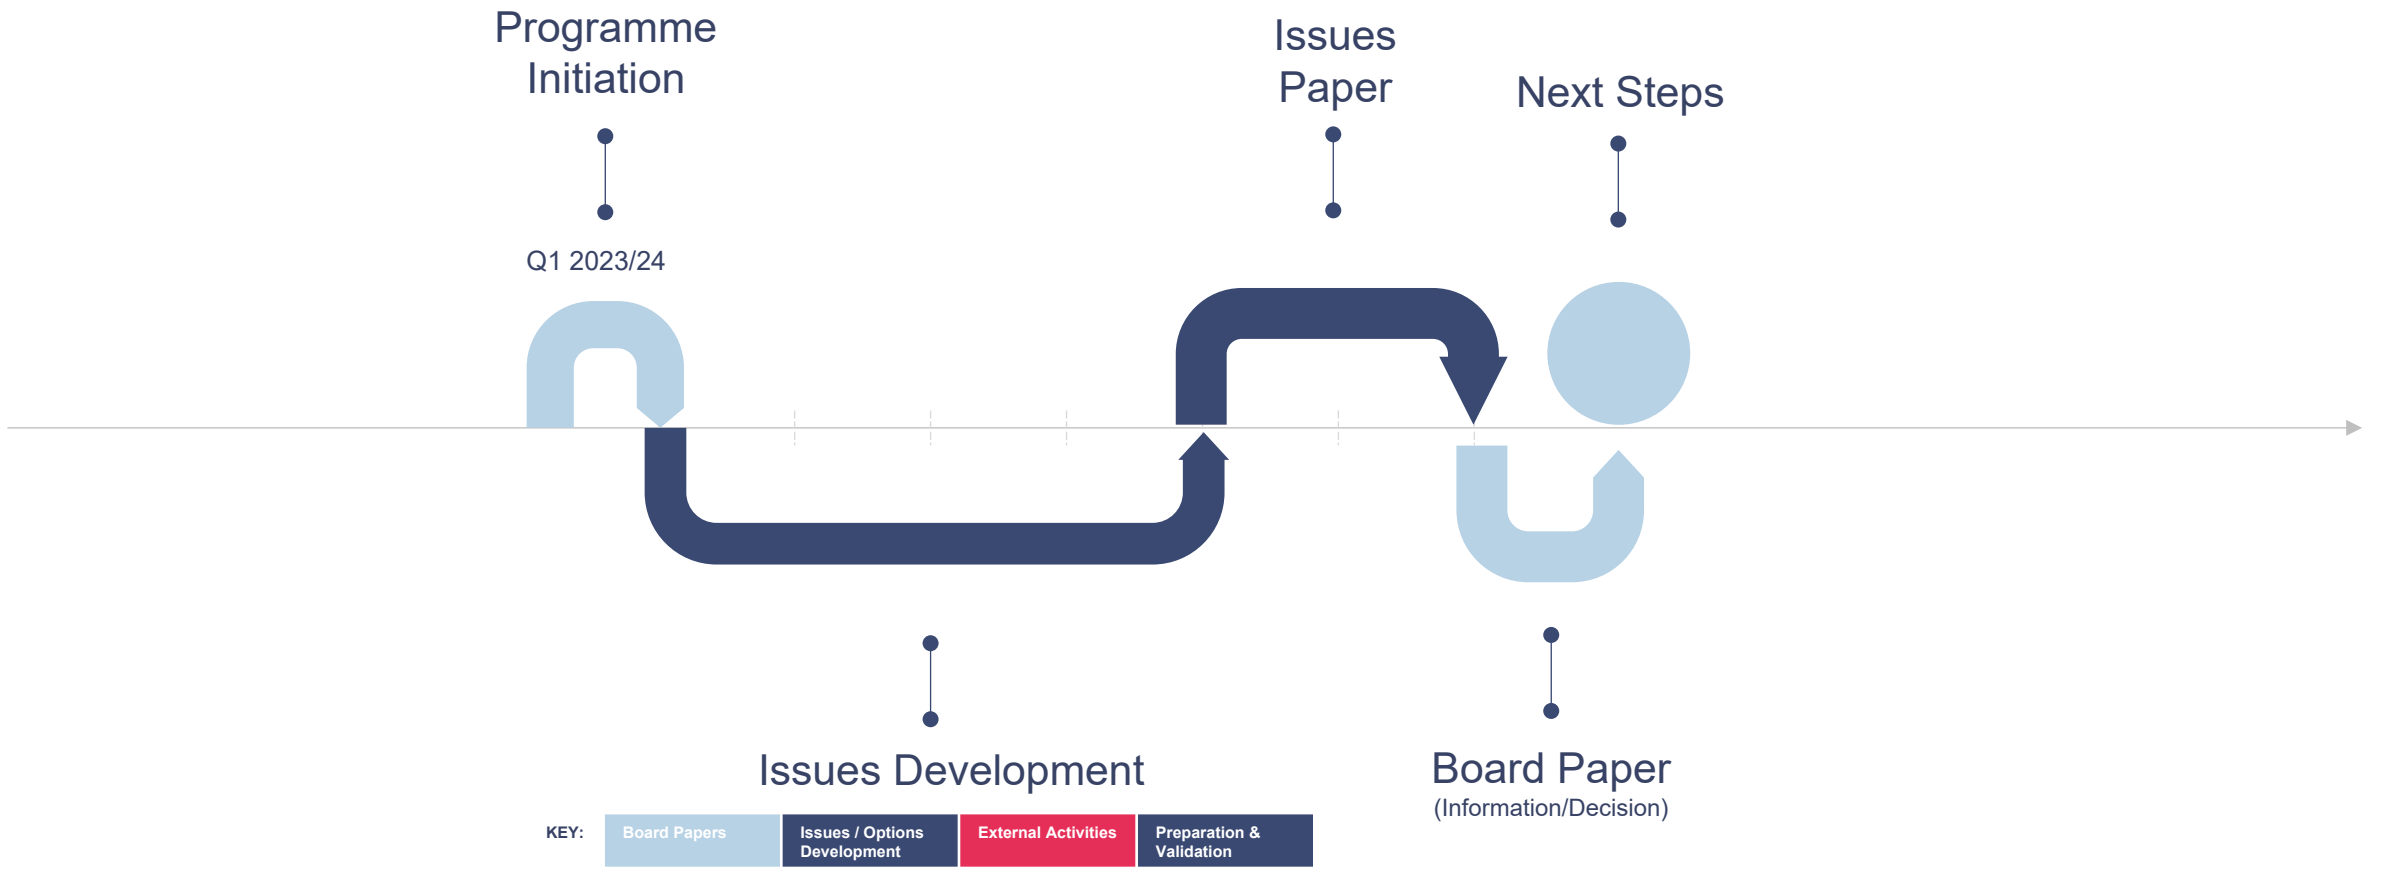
Programme Initiation

Issues Paper

Next Steps

Q1 2023/24

Issues Development

Board Paper
(Information/Decision)

KEY: Board Papers | Issues / Options Development | External Activities | Preparation & Validation